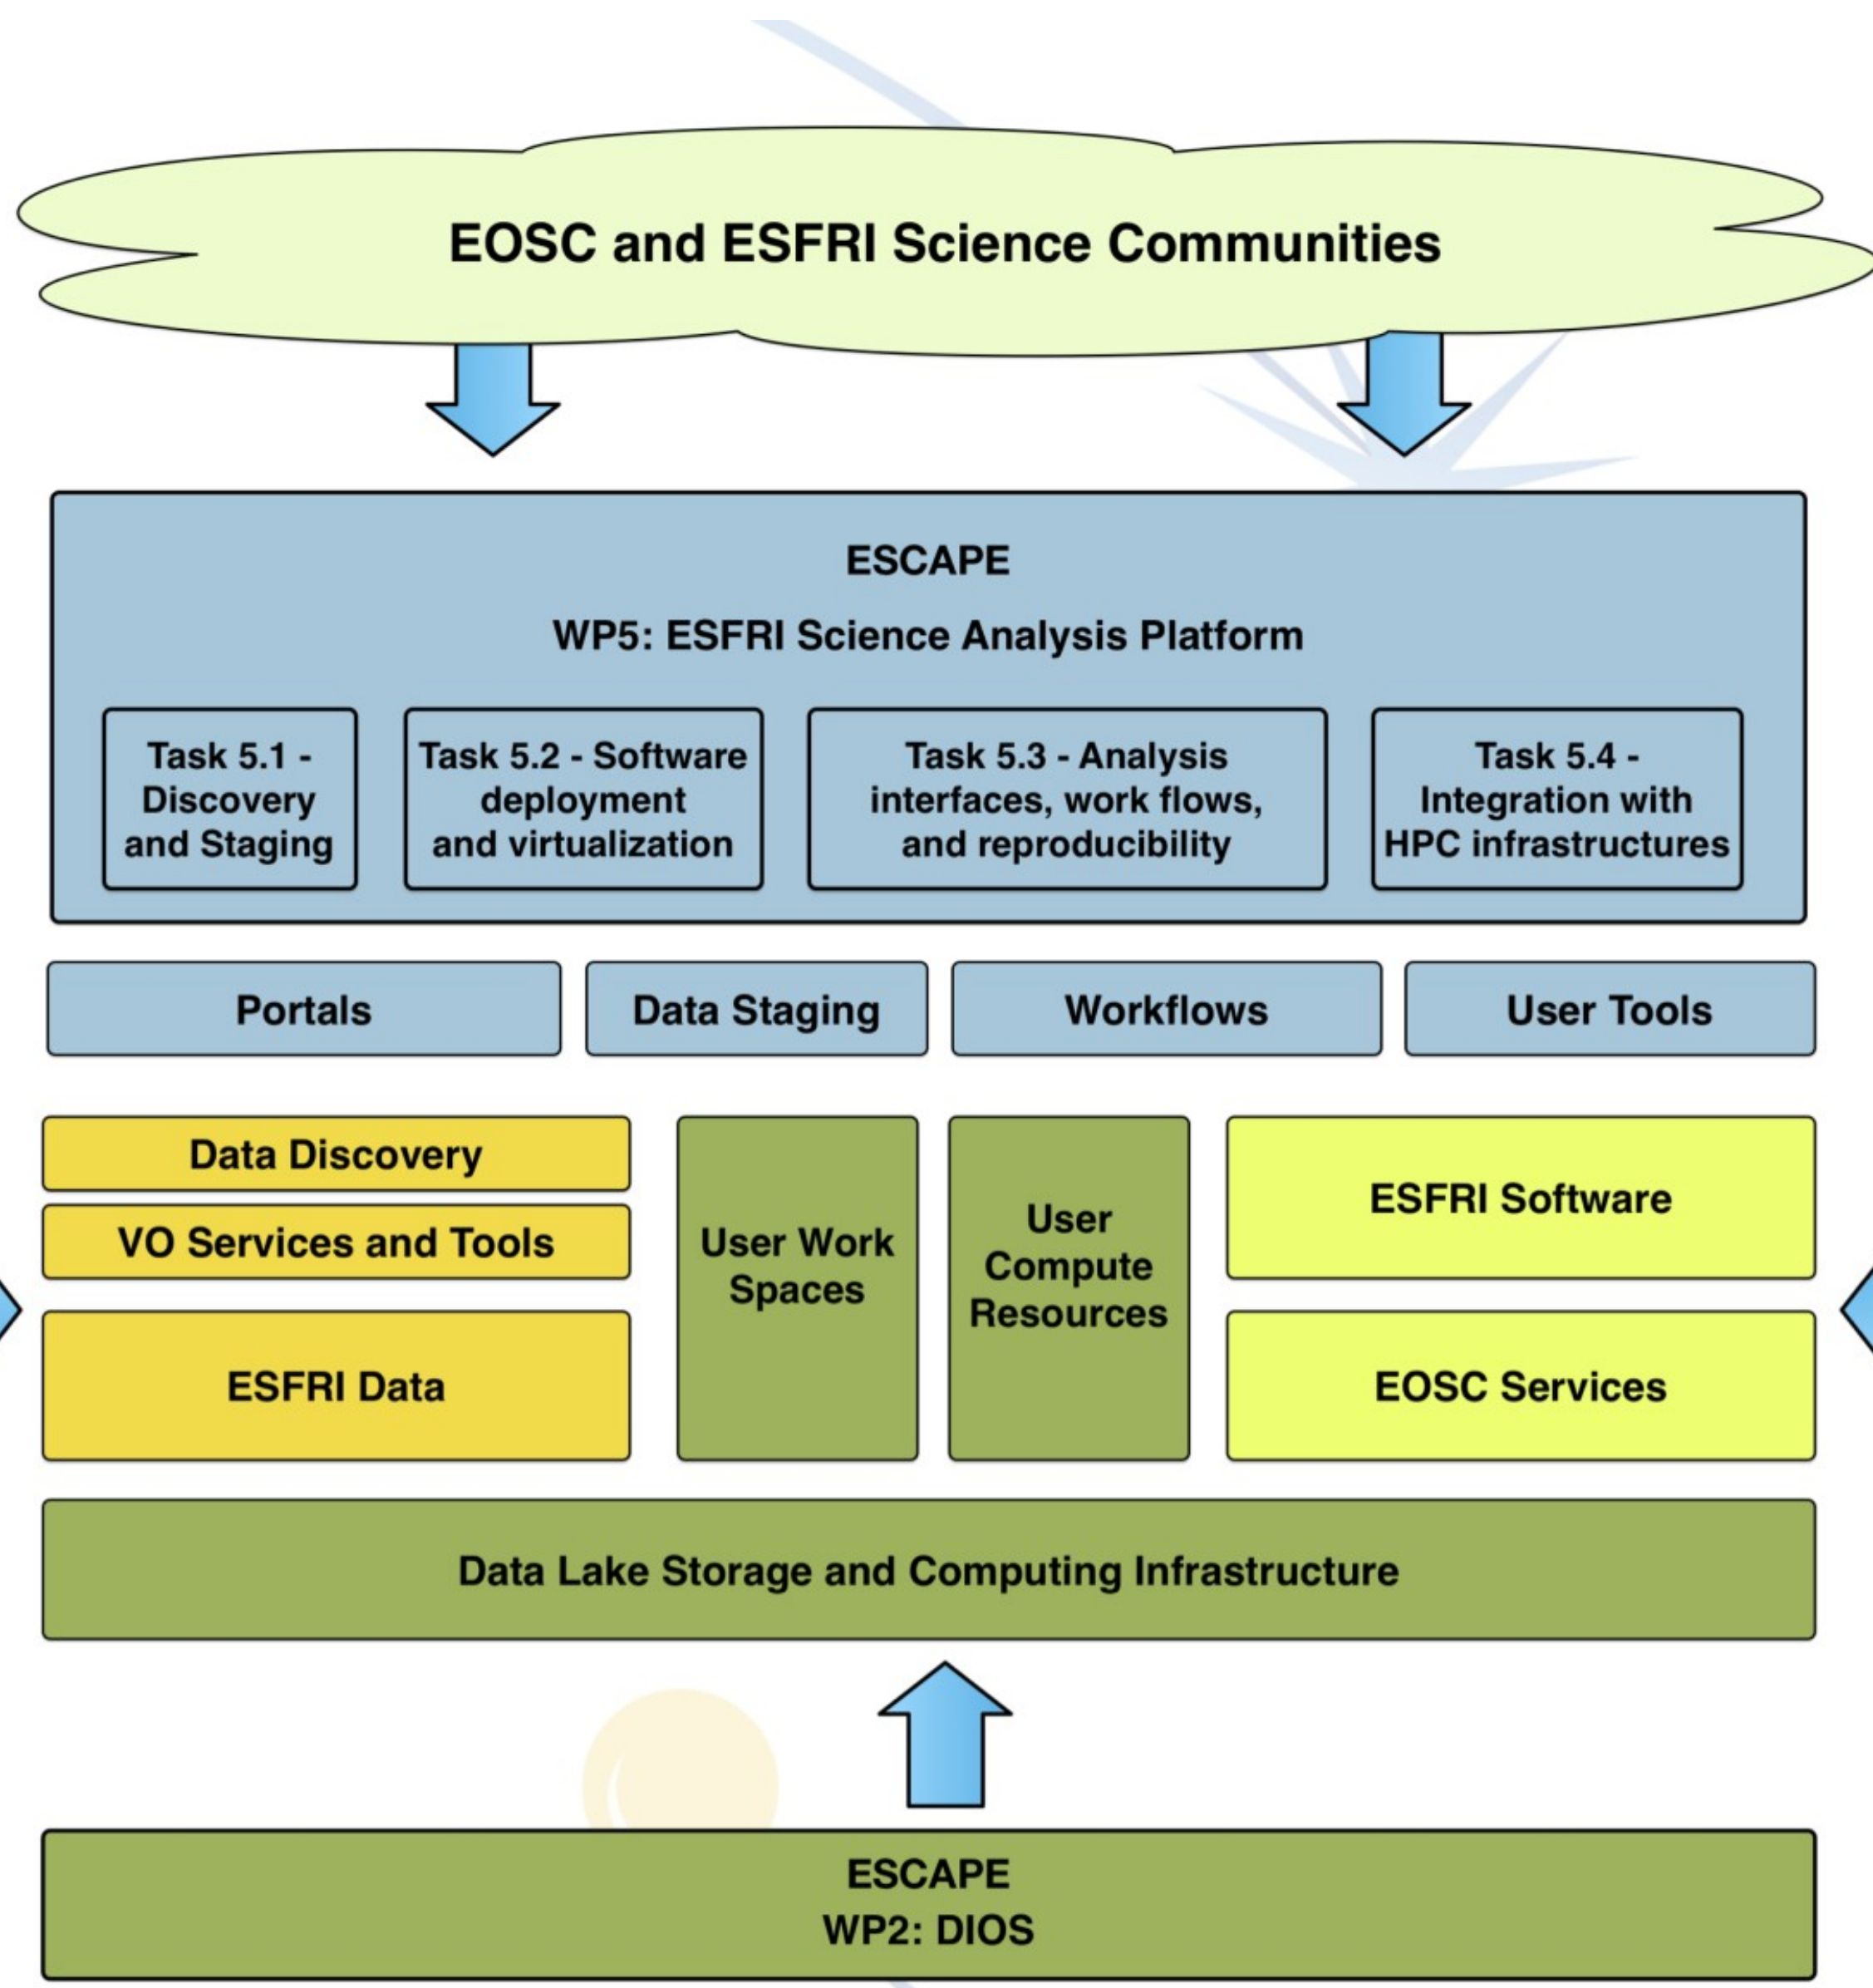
EOSC and ESFRI Science Communities

ESCAPE

WP5: ESFRI Science Analysis Platform

Task 5.1 - Discovery and Staging

Task 5.2 - Software deployment and virtualization

Task 5.3 - Analysis interfaces, work flows, and reproducibility

Task 5.4 - Integration with HPC infrastructures

Portals

Data Staging

Workflows

User Tools

Data Discovery

VO Services and Tools

ESFRI Data

User Work Spaces

User Compute Resources

ESFRI Software

EOSC Services

Data Lake Storage and Computing Infrastructure

ESCAPE
WP2: DIOS